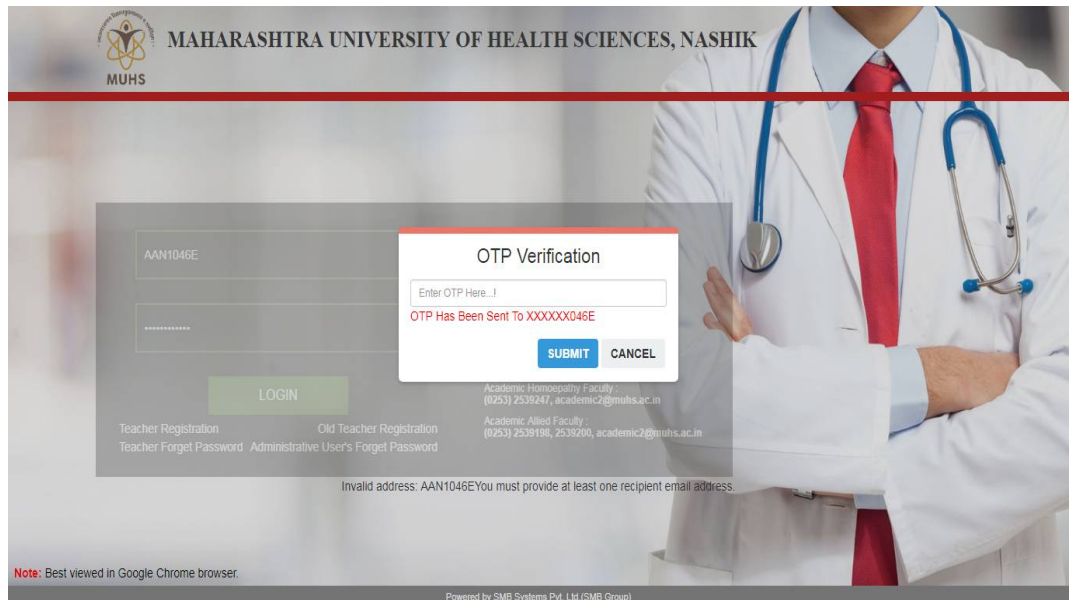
MUHS

MAHARASHTRA UNIVERSITY OF HEALTH SCIENCES, NASHIK

AAN1046E

••••••••••••

LOGIN

Teacher Registration Old Teacher Registration

Teacher Forget Password Administrative User's Forget Password

Academic Homoeopathy Faculty :
(0253) 2539247, academic2@muhs.ac.in

Academic Allied Faculty :
(0253) 2539198, 2539200, academic2@muhs.ac.in

OTP Verification

Enter OTP Here...!

OTP Has Been Sent To XXXXXX046E

SUBMIT CANCEL

Invalid address: AAN1046EYou must provide at least one recipient email address.

Note: Best viewed in Google Chrome browser.

Powered by SMB Systems Pvt. Ltd (SMB Group)